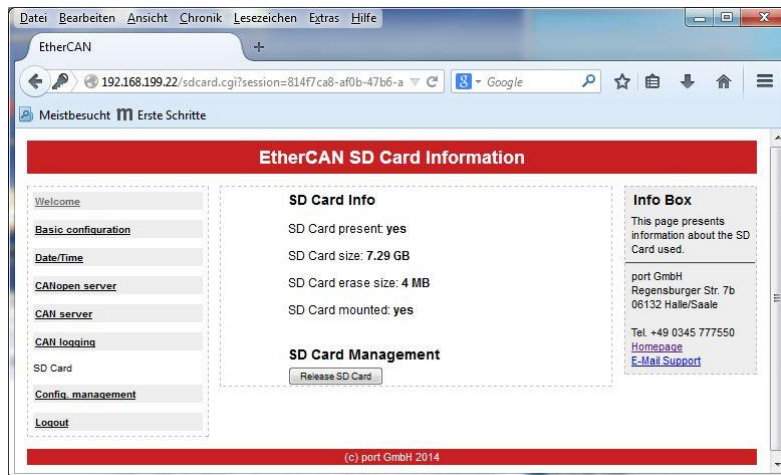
Datei Bearbeiten Ansicht Chronik Lesezeichen Extras Hilfe

EtherCAN

192.168.199.22/sdcard.cgi?session=814f7ca8-af0b-47b6-a

Google

Meistbesucht Erste Schritte

EtherCAN SD Card Information

Welcome

Basic configuration

Date/Time

CANopen server

CAN server

CAN logging

SD Card

Config. management

Logout

SD Card Info

SD Card present: yes

SD Card size: 7.29 GB

SD Card erase size: 4 MB

SD Card mounted: yes

SD Card Management

Release SD Card

Info Box

This page presents information about the SD Card used.

port GmbH
Regensburger Str. 7b
06132 Halle/Saale

Tel. +49 0345 777550
Homepage
E-Mail Support

(c) port GmbH 2014